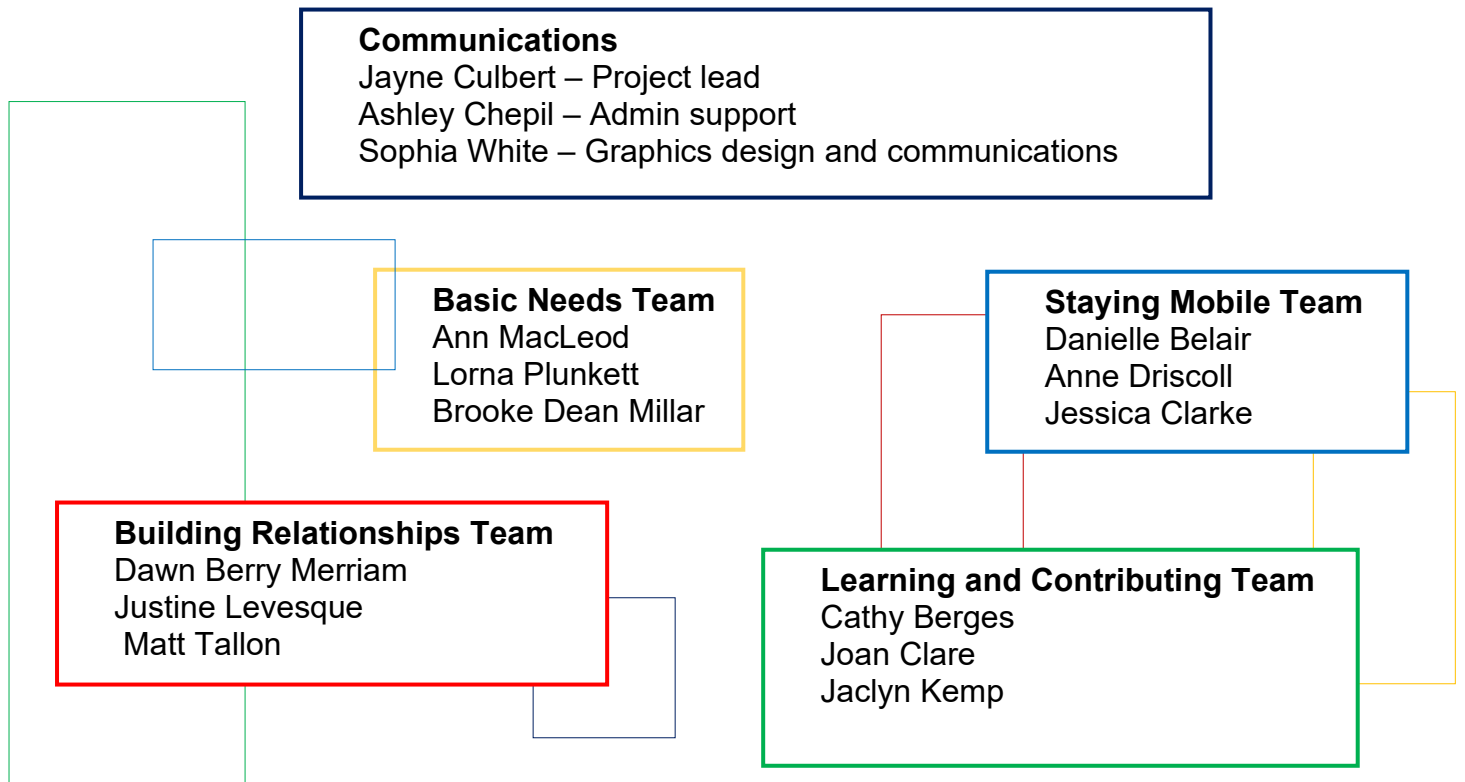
**Communications**
Jayne Culbert – Project lead
Ashley Chepil – Admin support
Sophia White – Graphics design and communications

**Basic Needs Team**
Ann MacLeod
Lorna Plunkett
Brooke Dean Millar

**Staying Mobile Team**
Danielle Belair
Anne Driscoll
Jessica Clarke

**Building Relationships Team**
Dawn Berry Merriam
Justine Levesque
Matt Tallon

**Learning and Contributing Team**
Cathy Berges
Joan Clare
Jaclyn Kemp